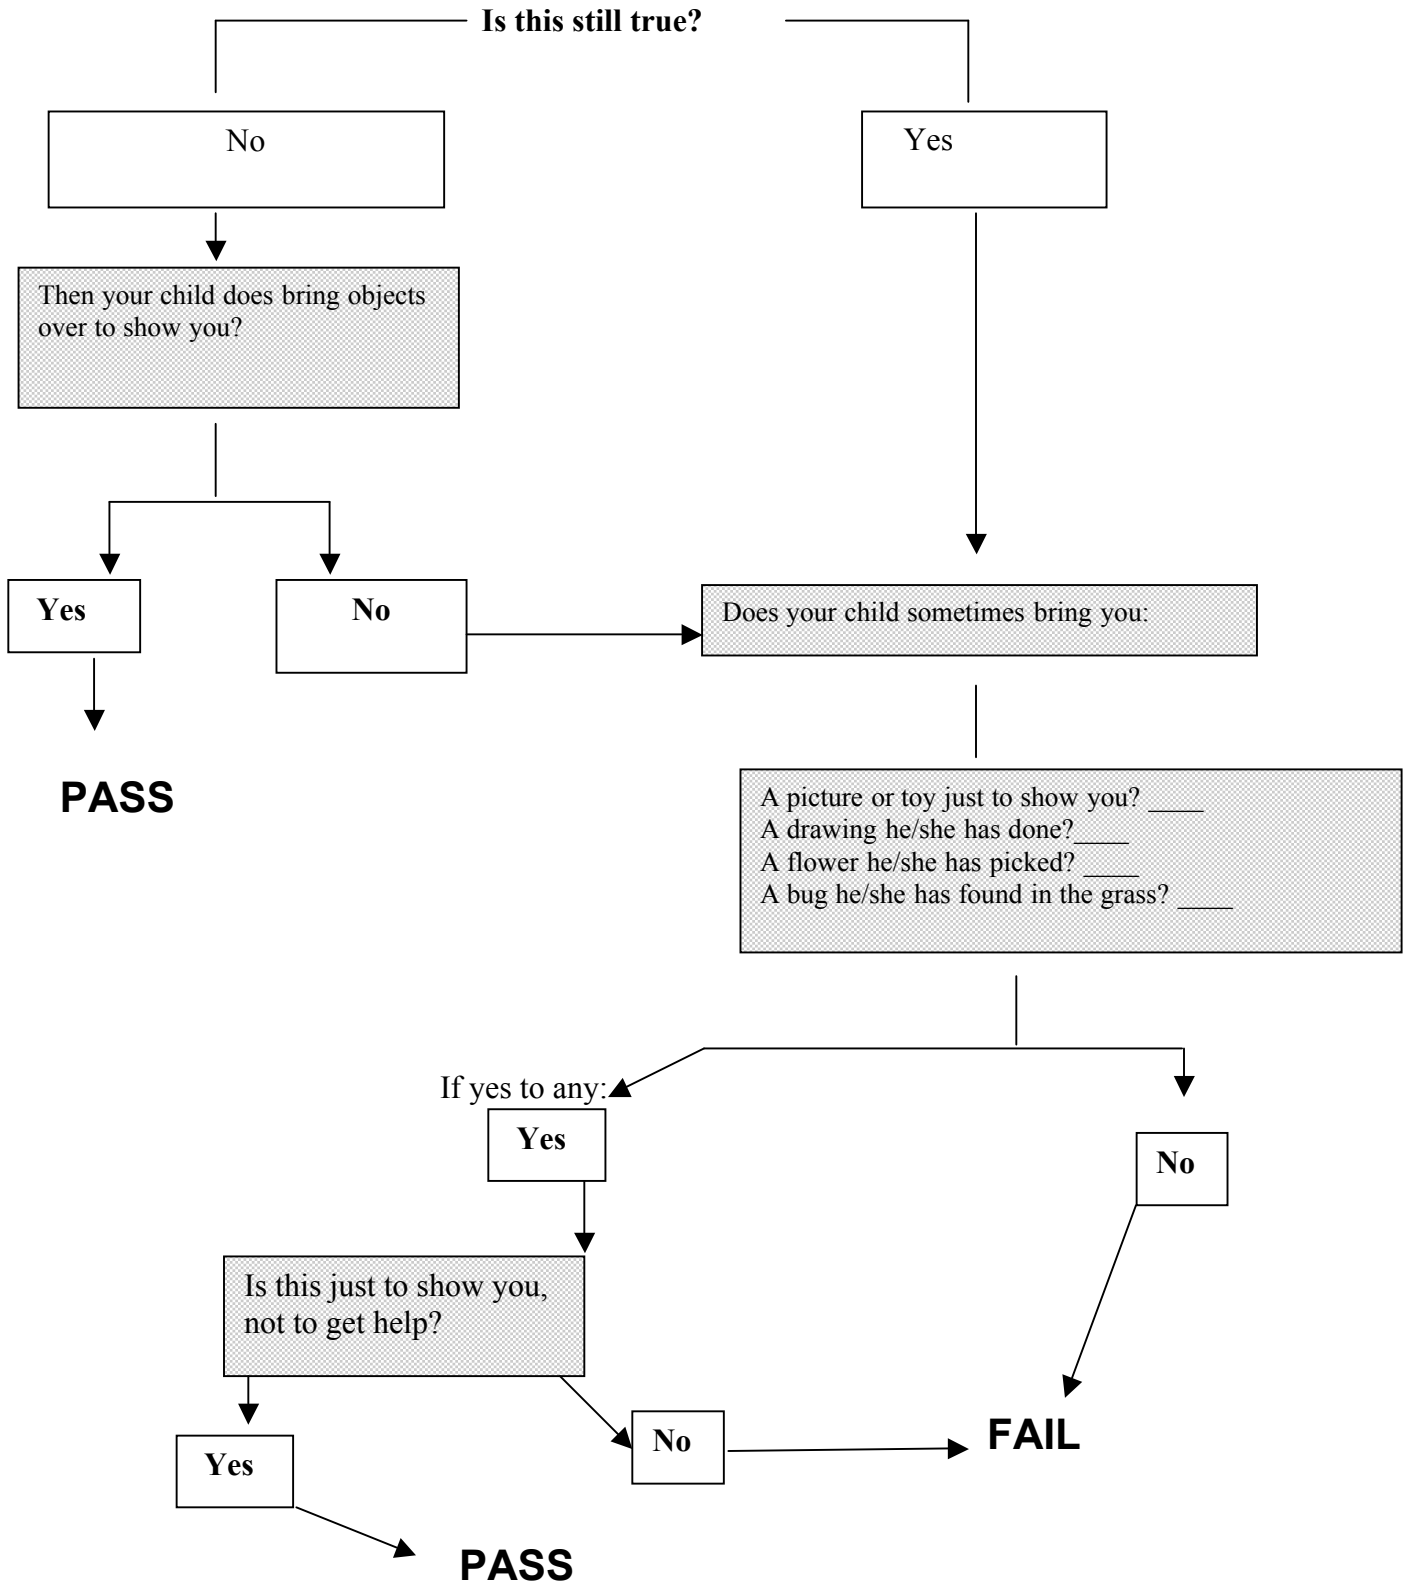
Is this still true?

No

Yes

Then your child does bring objects over to show you?

Yes

No

PASS

Does your child sometimes bring you:

A picture or toy just to show you? ____
A drawing he/she has done?____
A flower he/she has picked? ____
A bug he/she has found in the grass? ____

If yes to any:

Yes

No

Is this just to show you, not to get help?

Yes

No

FAIL

PASS